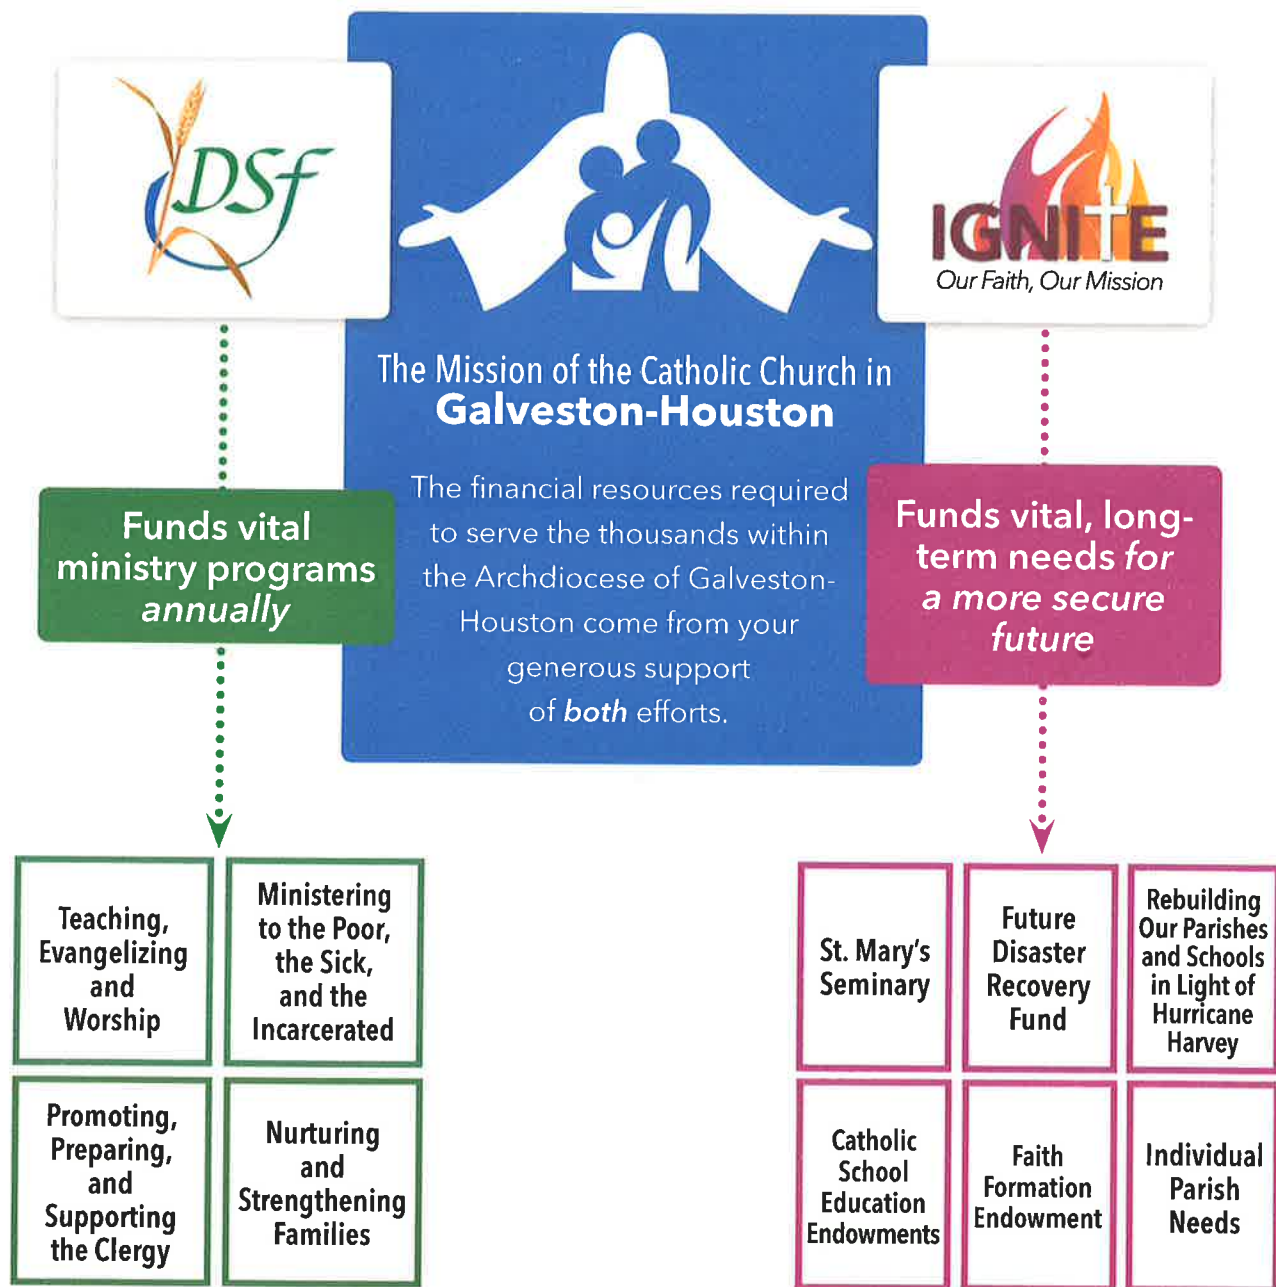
DSf

The Mission of the Catholic Church in Galveston-Houston

The financial resources required to serve the thousands within the Archdiocese of Galveston-Houston come from your generous support of both efforts.

IGNITE
Our Faith, Our Mission

Funds vital ministry programs annually

Funds vital, long-term needs for a more secure future

Teaching, Evangelizing and Worship

Ministering to the Poor, the Sick, and the Incarcerated

Promoting, Preparing, and Supporting the Clergy

Nurturing and Strengthening Families

St. Mary's Seminary

Future Disaster Recovery Fund

Rebuilding Our Parishes and Schools in Light of Hurricane Harvey

Catholic School Education Endowments

Faith Formation Endowment

Individual Parish Needs